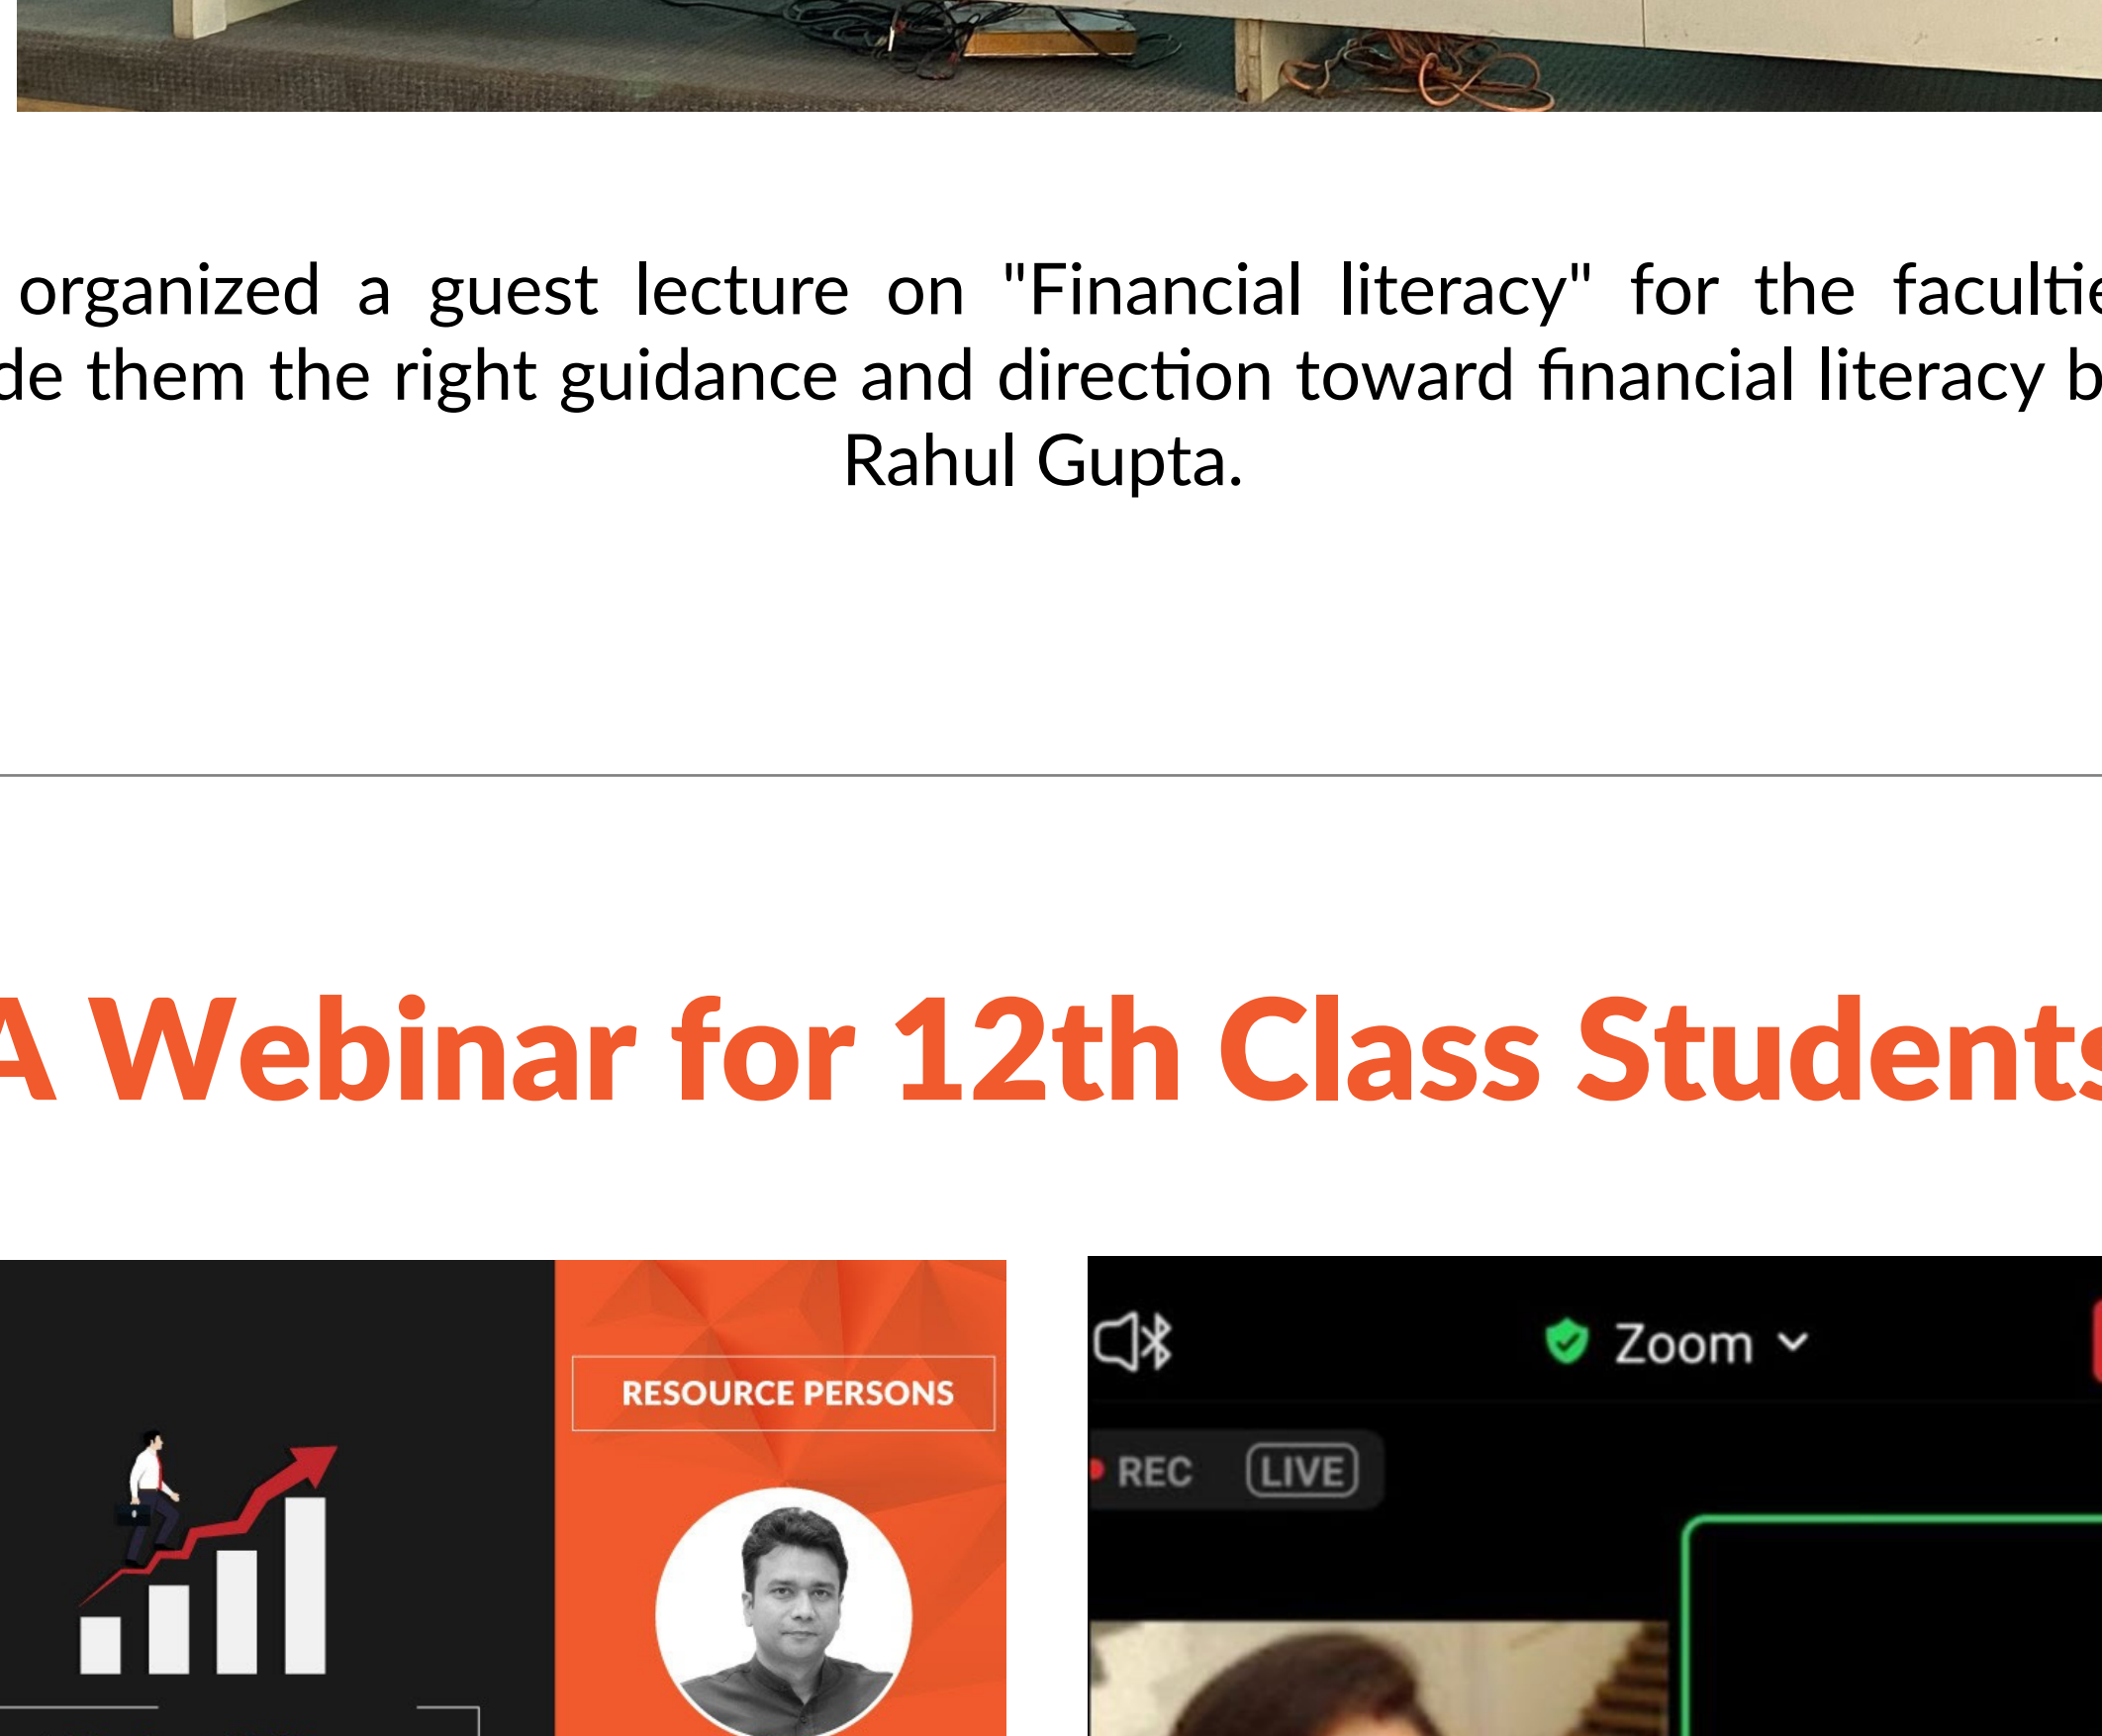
organized a guest lecture on "Financial literacy" for the facultie
de them the right guidance and direction toward financial literacy b
Rahul Gupta.

A Webinar for 12th Class Students

RESOURCE PERSONS

Zoom

REC LIVE